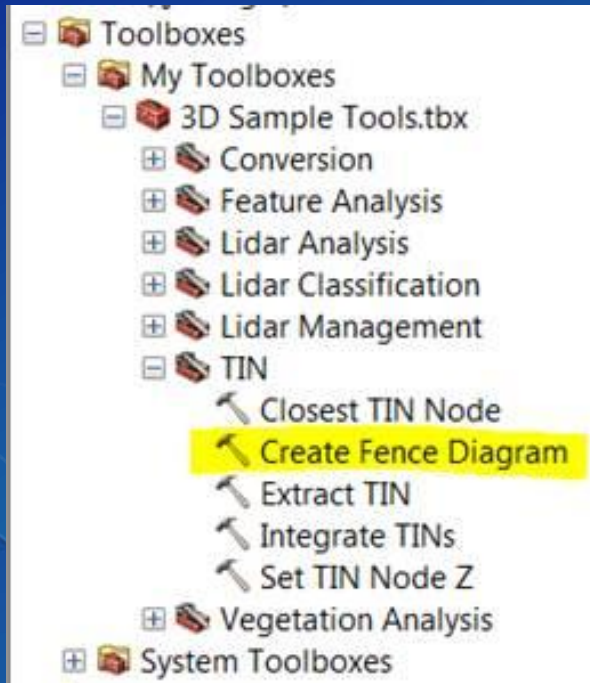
Toolboxes
My Toolboxes
3D Sample Tools.tbx
Conversion
Feature Analysis
Lidar Analysis
Lidar Classification
Lidar Management
TIN
Closest TIN Node
Create Fence Diagram
Extract TIN
Integrate TINs
Set TIN Node Z
Vegetation Analysis
System Toolboxes